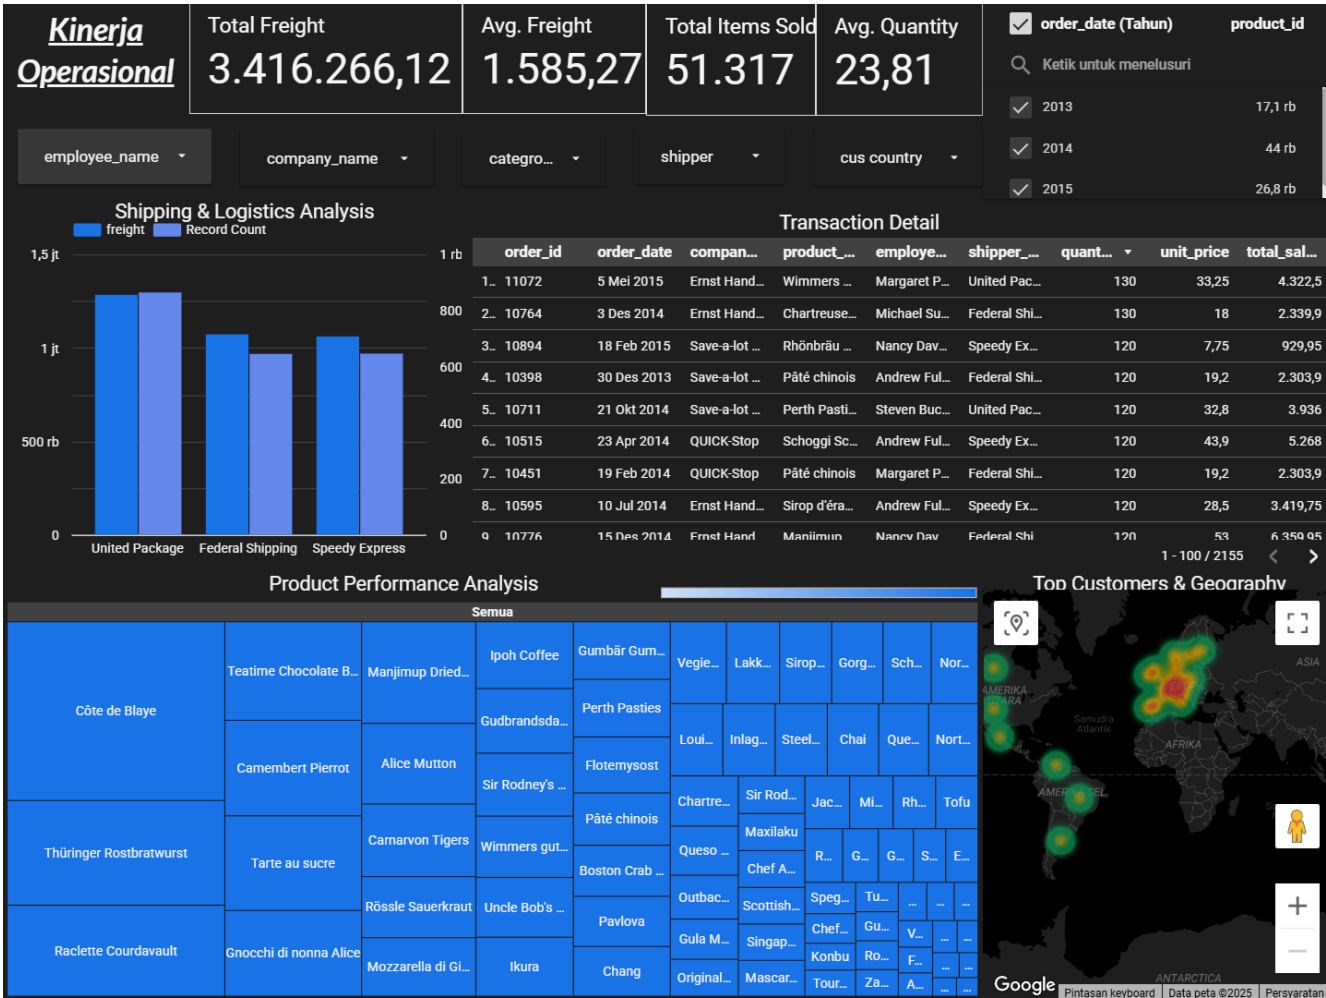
Kinerja Operasional

Total Freight
3.416.266,12

Avg. Freight
1.585,27

Total Items Sold
51.317

Avg. Quantity
23,81

order_date (Tahun) product_id
Ketik untuk menelusuri
2013 17,1 rb
2014 44 rb
2015 26,8 rb

employee_name
company_name
catego...
shipper
cus country

Shipping & Logistics Analysis
freight Record Count
1,5 jt
1 jt
500 rb
0
1 rb
800
600
400
200
0
United Package Federal Shipping Speedy Express

Transaction Detail

| | order_id | order_date | compan... | product_... | employe... | shipper_... | quant... | unit_price | total_sal... |
|---|---|---|---|---|---|---|---|---|---|
| 1. | 11072 | 5 Mei 2015 | Ernst Hand... | Wimmers ... | Margaret P... | United Pac... | 130 | 33,25 | 4.322,5 |
| 2. | 10764 | 3 Des 2014 | Ernst Hand... | Chartreuse... | Michael Su... | Federal Shi... | 130 | 18 | 2.339,9 |
| 3. | 10894 | 18 Feb 2015 | Save-a-lot ... | Rhönbräu ... | Nancy Dav... | Speedy Ex... | 120 | 7,75 | 929,95 |
| 4. | 10398 | 30 Des 2013 | Save-a-lot ... | Pâté chinois | Andrew Ful... | Federal Shi... | 120 | 19,2 | 2.303,9 |
| 5. | 10711 | 21 Okt 2014 | Save-a-lot ... | Perth Pasti... | Steven Buc... | United Pac... | 120 | 32,8 | 3.936 |
| 6. | 10515 | 23 Apr 2014 | QUICK-Stop | Schoggi Sc... | Andrew Ful... | Speedy Ex... | 120 | 43,9 | 5.268 |
| 7. | 10451 | 19 Feb 2014 | QUICK-Stop | Pâté chinois | Margaret P... | Federal Shi... | 120 | 19,2 | 2.303,9 |
| 8. | 10595 | 10 Jul 2014 | Ernst Hand... | Sirop d'éra... | Andrew Ful... | Speedy Ex... | 120 | 28,5 | 3.419,75 |
| 9. | 10776 | 15 Des 2014 | Ernst Hand | Manjimup | Nancy Dav | Federal Shi | 120 | 53 | 6.359,95 |

1 - 100 / 2155

Product Performance Analysis
Semua
Côte de Blaye
Teatime Chocolate B...
Manjimup Dried...
Ipoh Coffee
Gumbär Gum...
Vegie... Lakk... Sirop... Gorg... Sch... Nor...
Gudbrandsda...
Perth Pasties
Loui... Inlag... Steel... Chai Que... Nort...
Camembert Pierrot
Alice Mutton
Sir Rodney's ...
Flotemysost
Chartre... Sir Rod... Jac... Mi... Rh... Tofu
Thüringer Rostbratwurst
Tarte au sucre
Carnarvon Tigers
Wimmers gut...
Pâté chinois
Maxilaku
Queso ...
R... G... G... S... E...
Chef A...
Boston Crab ...
Rössle Sauerkraut
Uncle Bob's ...
Outbac... Scottish... Speg... Tu...
Pavlova
Chef... Gu... V...
Raclette Courdavault
Gnocchi di nonna Alice
Mozzarella di Gi...
Ikura
Chang
Gula M... Singap... Konbu Ro... F...
Original... Mascar... Tour... Za... A...

Top Customers & Geography
ASIA
AMERIKA UTARA
Samudra Atlantik
AFRIKA
AMERIKA SEL.
ANTARCTICA
Google
Pintasan keyboard Data peta ©2025 Persyaratan